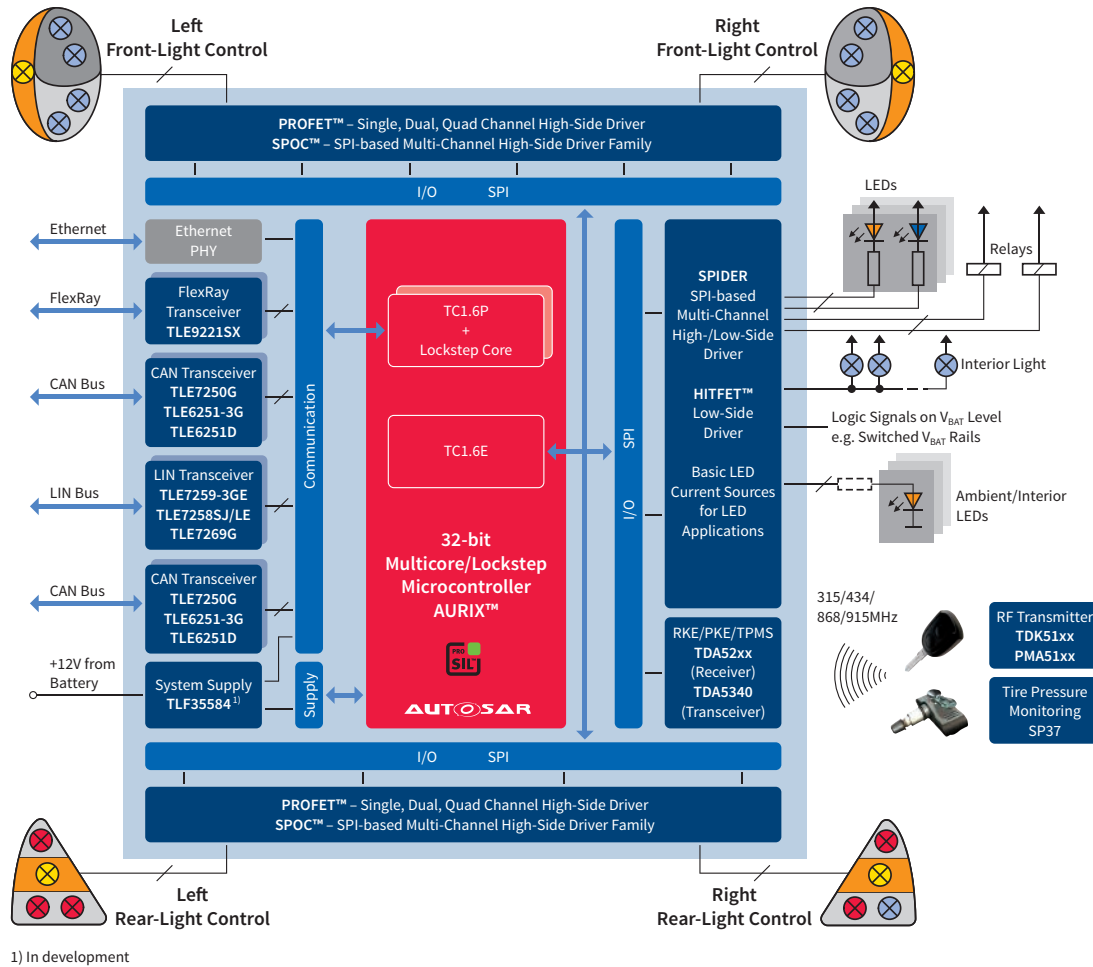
Left
Front-Light Control

Right
Front-Light Control

**PROFET™** – Single, Dual, Quad Channel High-Side Driver
**SPOC™** – SPI-based Multi-Channel High-Side Driver Family

I/O SPI

Ethernet

Ethernet PHY

FlexRay

FlexRay Transceiver
**TLE9221SX**

CAN Bus

CAN Transceiver
**TLE7250G**
**TLE6251-3G**
**TLE6251D**

LIN Bus

LIN Transceiver
**TLE7259-3GE**
**TLE7258SJ/LE**
**TLE7269G**

CAN Bus

CAN Transceiver
**TLE7250G**
**TLE6251-3G**
**TLE6251D**

+12V from Battery

System Supply
**TLF35584**$^{1)}$

Communication

Supply

TC1.6P
+
Lockstep Core

TC1.6E

**32-bit Multicore/Lockstep Microcontroller AURIX™**

PRO SIL

AUTOSAR

SPI

I/O

**SPIDER**
SPI-based
Multi-Channel
High-/Low-Side
Driver

**HITFET™**
Low-Side
Driver

Basic LED
Current Sources
for LED
Applications

RKE/PKE/TPMS
**TDA52xx**
(Receiver)
**TDA5340**
(Transceiver)

LEDs

Relays

Interior Light

Logic Signals on $V_{BAT}$ Level
e.g. Switched $V_{BAT}$ Rails

Ambient/Interior LEDs

315/434/
868/915MHz

RF Transmitter
**TDK51xx**
**PMA51xx**

Tire Pressure
Monitoring
SP37

I/O SPI

**PROFET™** – Single, Dual, Quad Channel High-Side Driver
**SPOC™** – SPI-based Multi-Channel High-Side Driver Family

Left
Rear-Light Control

Right
Rear-Light Control

1) In development